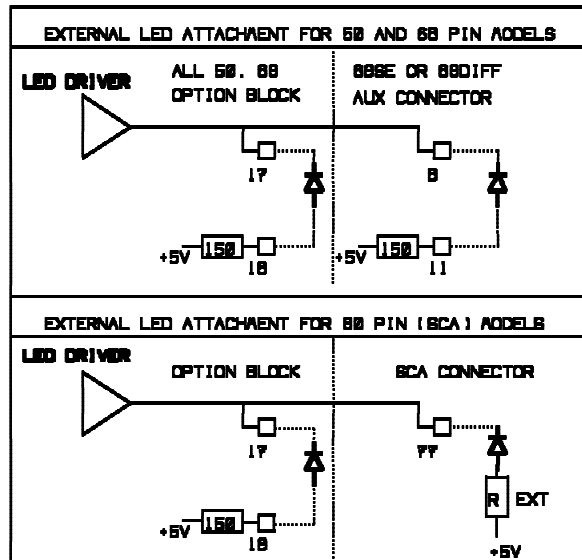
EXTERNAL LED ATTACHMENT FOR 50 AND 68 PIN MODELS

LED DRIVER

ALL 50, 68 OPTION BLOCK

68SE OR 68DIFF AUX CONNECTOR

17

8

+5V 150 18

+5V 150 11

EXTERNAL LED ATTACHMENT FOR 80 PIN (SCA) MODELS

LED DRIVER

OPTION BLOCK

SCA CONNECTOR

17

77

R EXT

+5V 150 18

+5V